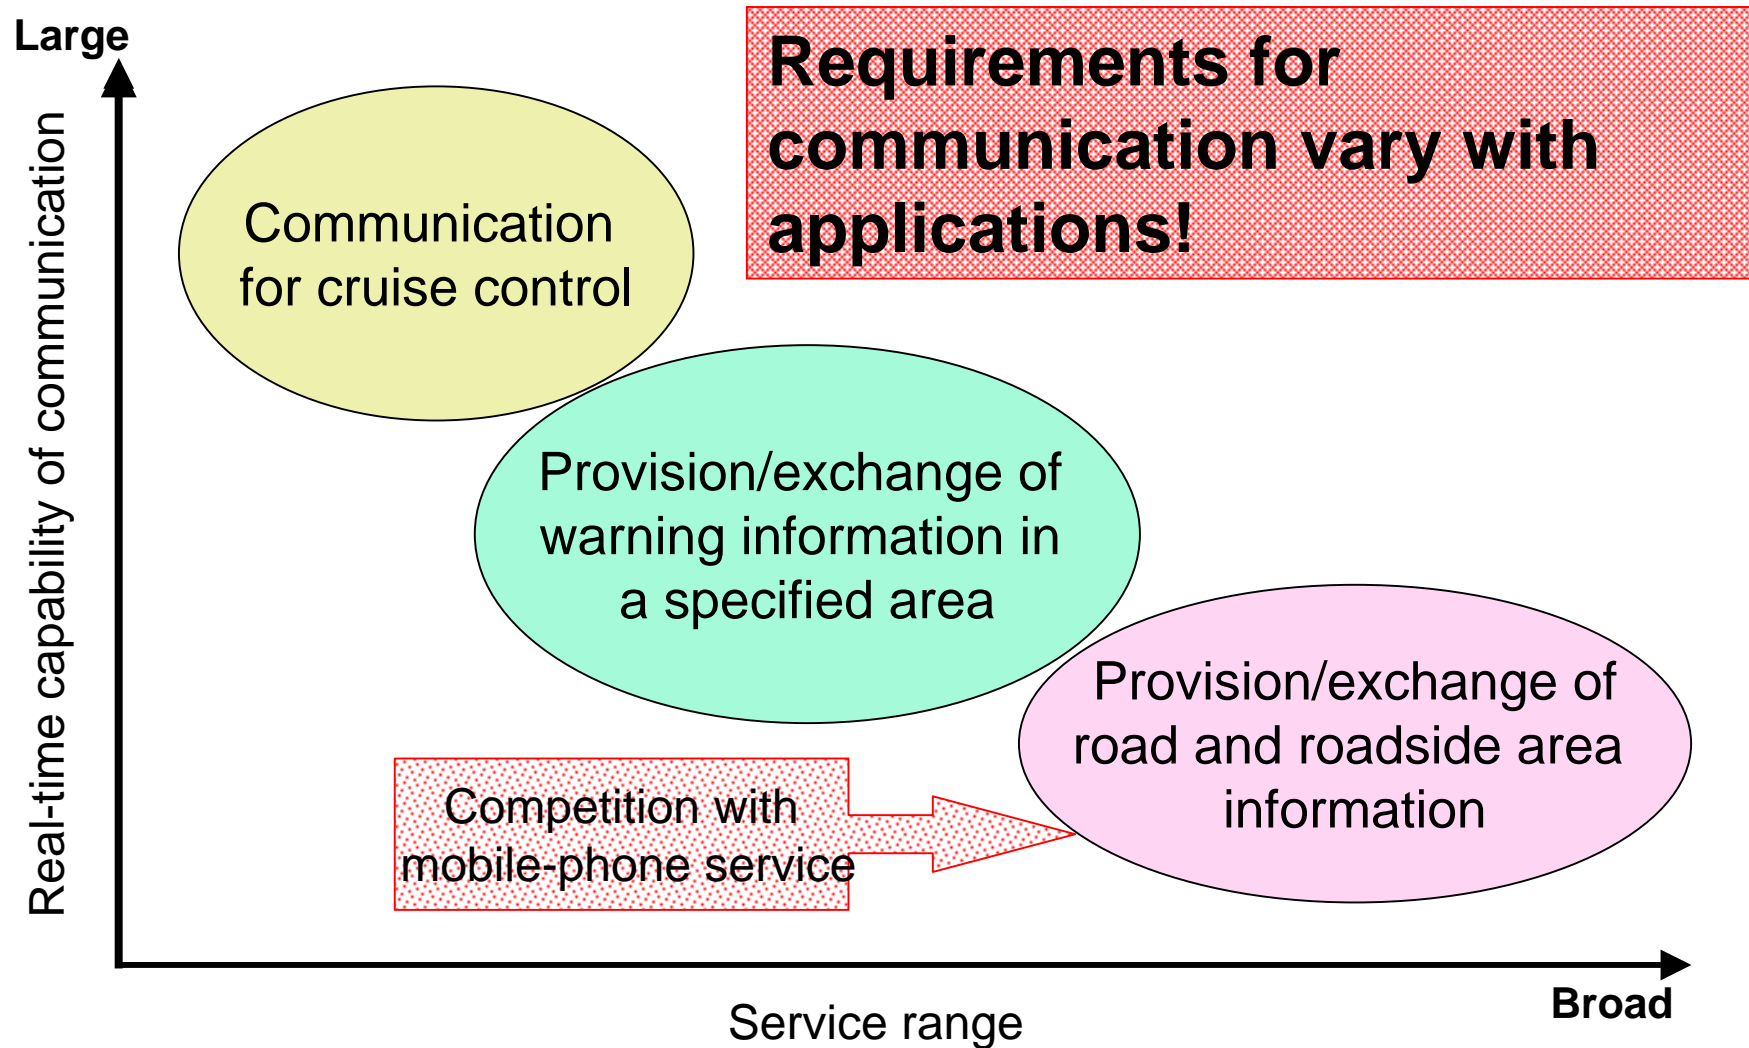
Large

Real-time capability of communication

Requirements for communication vary with applications!

Communication for cruise control

Provision/exchange of warning information in a specified area

Provision/exchange of road and roadside area information

Competition with mobile-phone service

Service range

Broad